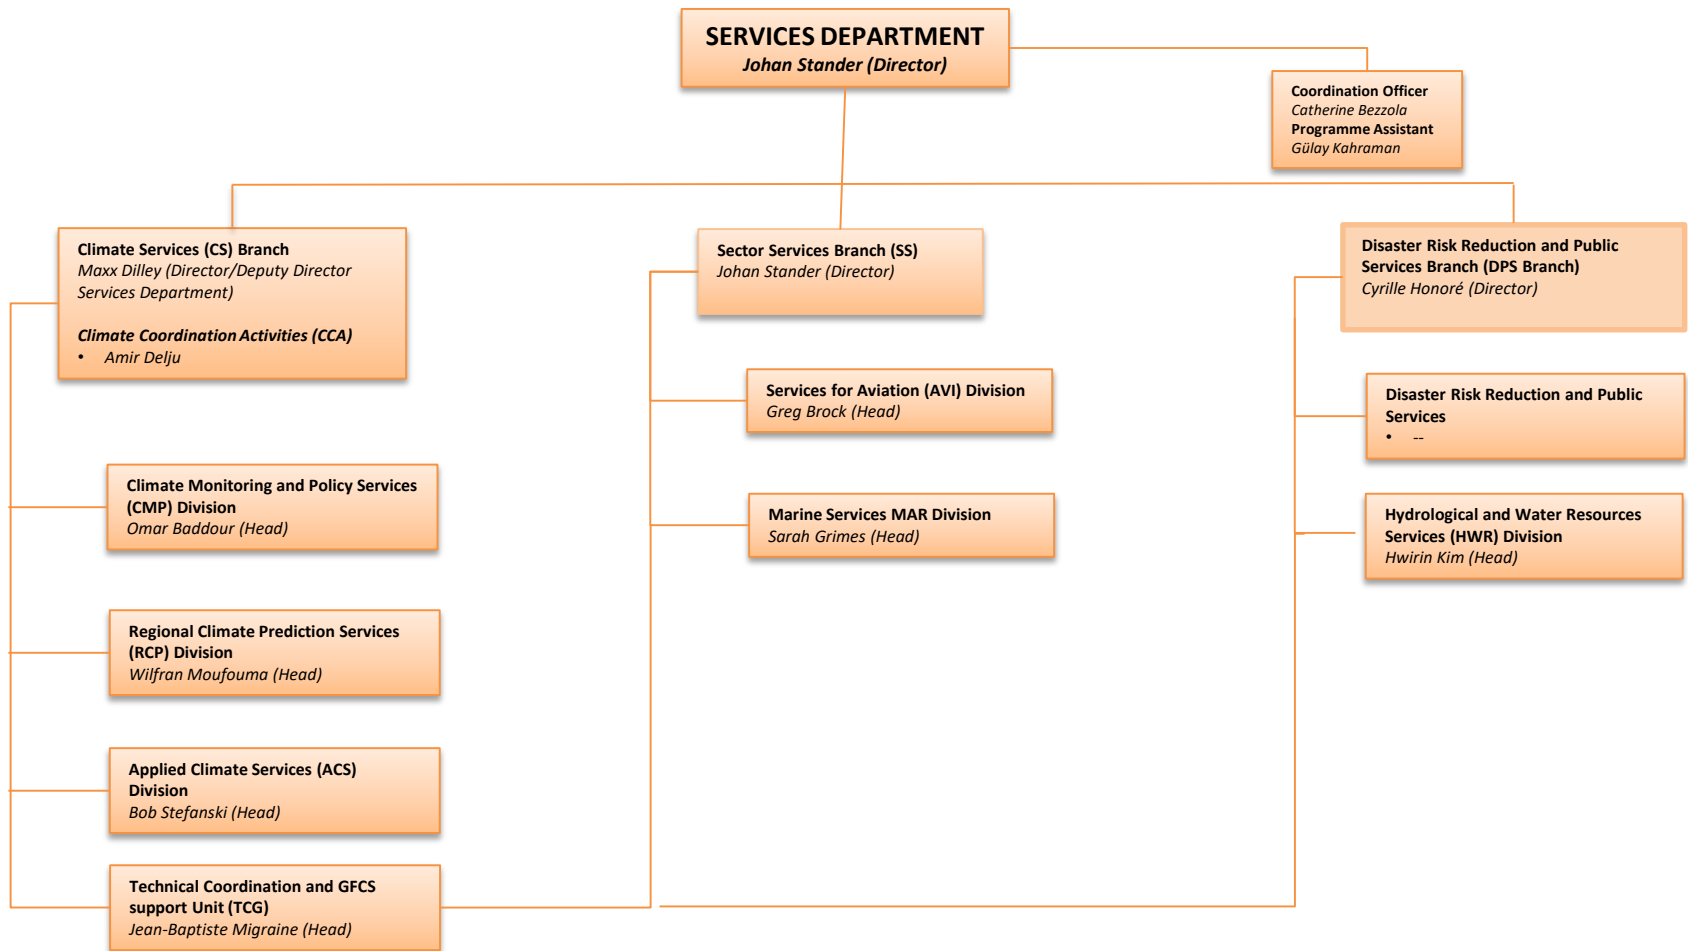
SERVICES DEPARTMENT
Johan Stander (Director)

Coordination Officer
Catherine Bezzola
Programme Assistant
Gülay Kahraman

Climate Services (CS) Branch
Maxx Dilley (Director/Deputy Director Services Department)

Climate Coordination Activities (CCA)
• Amir Delju

Climate Monitoring and Policy Services (CMP) Division
Omar Baddour (Head)

Regional Climate Prediction Services (RCP) Division
Wilfran Moufouma (Head)

Applied Climate Services (ACS) Division
Bob Stefanski (Head)

Technical Coordination and GFCS support Unit (TCG)
Jean-Baptiste Migraine (Head)

Sector Services Branch (SS)
Johan Stander (Director)

Services for Aviation (AVI) Division
Greg Brock (Head)

Marine Services MAR Division
Sarah Grimes (Head)

Disaster Risk Reduction and Public Services Branch (DPS Branch)
Cyrille Honoré (Director)

Disaster Risk Reduction and Public Services
• --

Hydrological and Water Resources Services (HWR) Division
Hwirin Kim (Head)